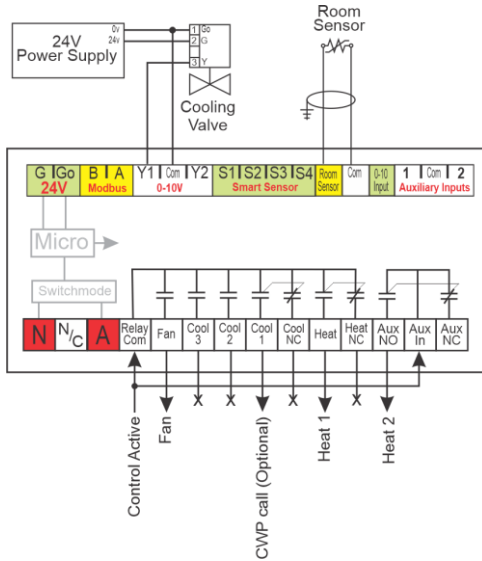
24V Power Supply
0v
24v
1 Go
2 G
3 Y
Cooling Valve
Room Sensor
G | Go
24V
B | A
Modbus
Y1 | Com | Y2
0-10V
S1 | S2 | S3 | S4
Smart Sensor
Room Sensor
Com
0-10 Input
1 | Com | 2
Auxiliary Inputs
Micro
Switchmode
N
N/C
A
Relay Com
Fan
Cool 3
Cool 2
Cool 1
Cool NC
Heat
Heat NC
Aux NO
Aux In
Aux NC
Control Active
Fan
CWP call (Optional)
Heat 1
Heat 2